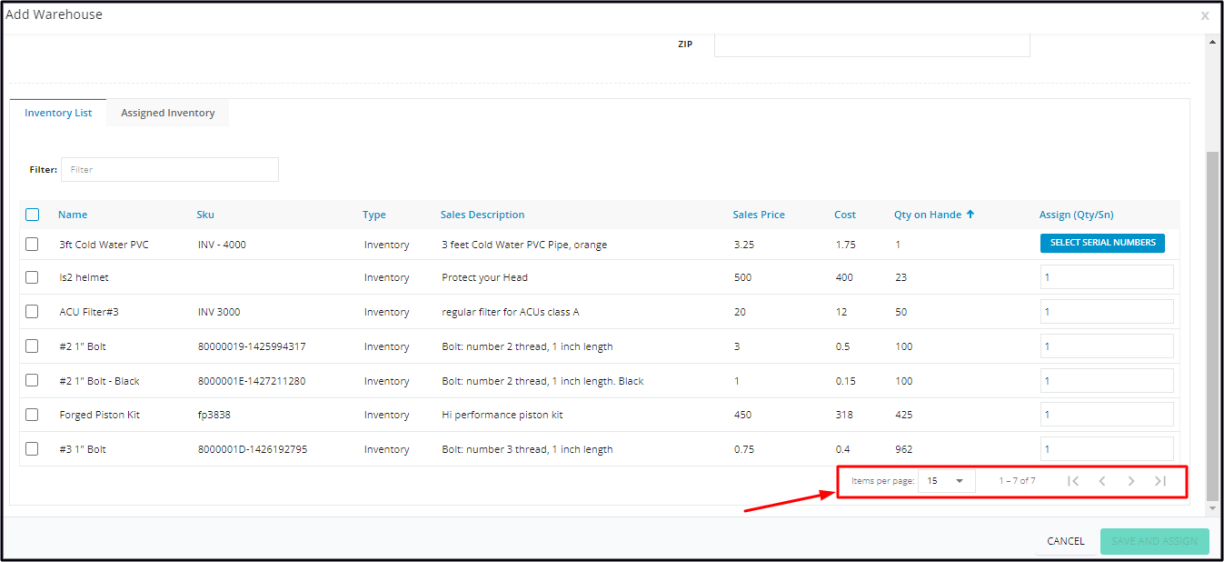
Add Warehouse

ZIP

Inventory List | Assigned Inventory

Filter: Filter

| | Name | Sku | Type | Sales Description | Sales Price | Cost | Qty on Hande | Assign (Qty/Sn) |
|---|---|---|---|---|---|---|---|---|
| | 3ft Cold Water PVC | INV - 4000 | Inventory | 3 feet Cold Water PVC Pipe, orange | 3.25 | 1.75 | 1 | SELECT SERIAL NUMBERS |
| | ls2 helmet | | Inventory | Protect your Head | 500 | 400 | 23 | 1 |
| | ACU Filter#3 | INV 3000 | Inventory | regular filter for ACUs class A | 20 | 12 | 50 | 1 |
| | #2 1" Bolt | 80000019-1425994317 | Inventory | Bolt: number 2 thread, 1 inch length | 3 | 0.5 | 100 | 1 |
| | #2 1" Bolt - Black | 8000001E-1427211280 | Inventory | Bolt: number 2 thread, 1 inch length. Black | 1 | 0.15 | 100 | 1 |
| | Forged Piston Kit | fp3838 | Inventory | Hi performance piston kit | 450 | 318 | 425 | 1 |
| | #3 1" Bolt | 8000001D-1426192795 | Inventory | Bolt: number 3 thread, 1 inch length | 0.75 | 0.4 | 962 | 1 |

Items per page: 15 | 1 – 7 of 7

CANCEL | SAVE AND ASSIGN